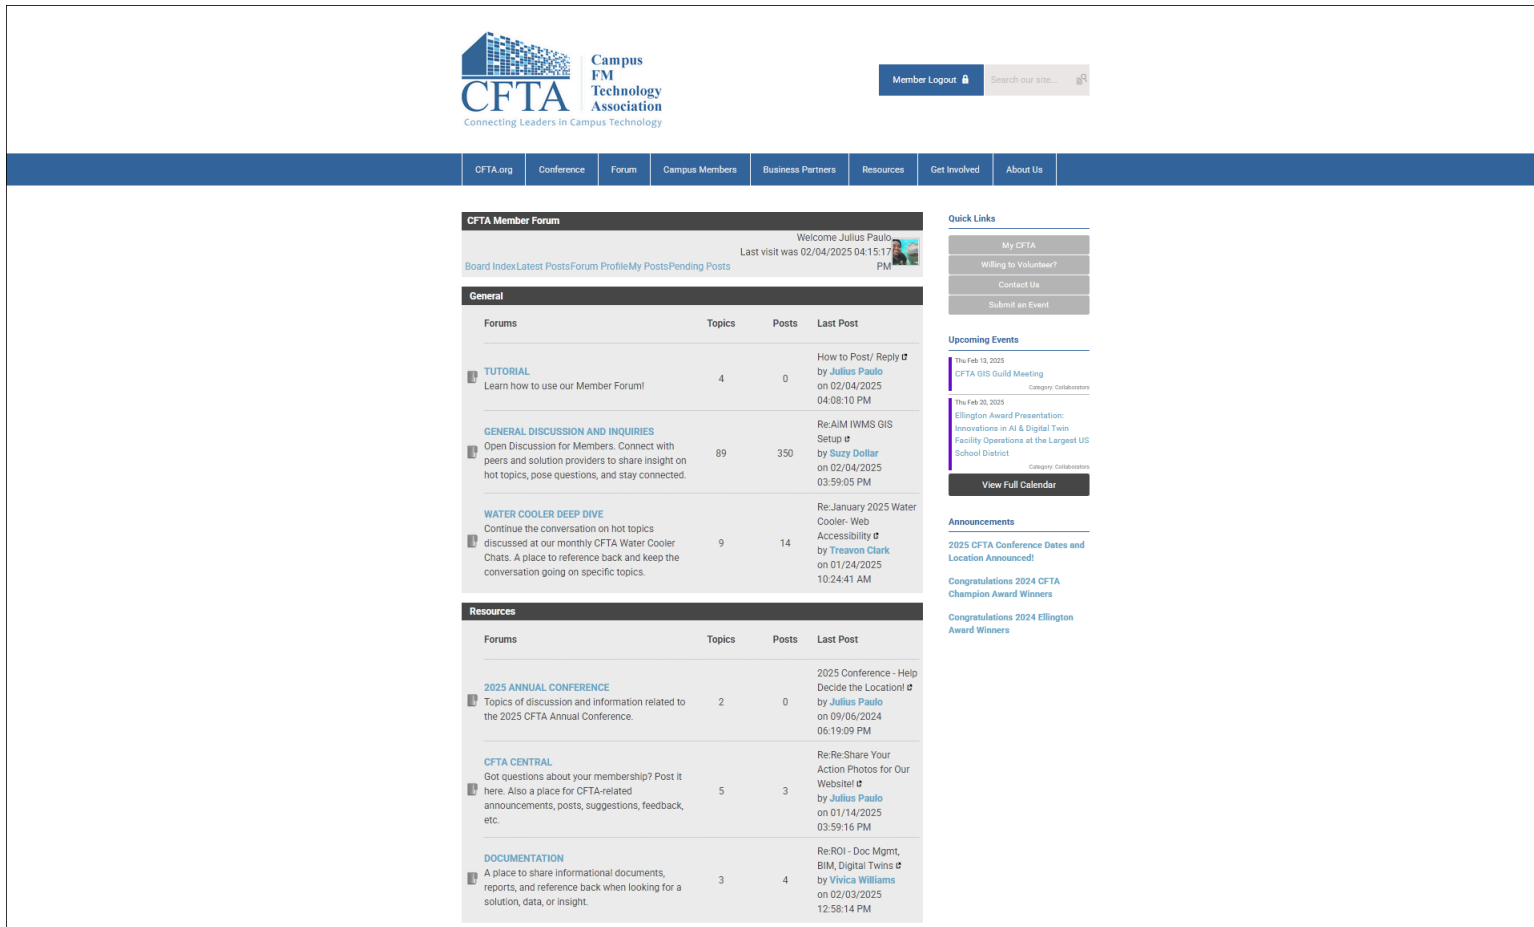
CFTA Campus FM Technology Association
Connecting Leaders in Campus Technology

Member Logout

Search our site...

CFTA.org | Conference | Forum | Campus Members | Business Partners | Resources | Get Involved | About Us

CFTA Member Forum

Welcome Julius Paulo
Last visit was 02/04/2025 04:15:17 PM

Board Index Latest Posts Forum Profile My Posts Pending Posts

General

| Forums | Topics | Posts | Last Post |
|---|---|---|---|
| TUTORIAL Learn how to use our Member Forum! | 4 | 0 | How to Post/ Reply by Julius Paulo on 02/04/2025 04:08:10 PM |
| GENERAL DISCUSSION AND INQUIRIES Open Discussion for Members. Connect with peers and solution providers to share insight on hot topics, pose questions, and stay connected. | 89 | 350 | Re:AiM IWMS GIS Setup by Suzy Dollar on 02/04/2025 03:59:05 PM |
| WATER COOLER DEEP DIVE Continue the conversation on hot topics discussed at our monthly CFTA Water Cooler Chats. A place to reference back and keep the conversation going on specific topics. | 9 | 14 | Re:January 2025 Water Cooler- Web Accessibility by Treavon Clark on 01/24/2025 10:24:41 AM |

Resources

| Forums | Topics | Posts | Last Post |
|---|---|---|---|
| 2025 ANNUAL CONFERENCE Topics of discussion and information related to the 2025 CFTA Annual Conference. | 2 | 0 | 2025 Conference - Help Decide the Location! by Julius Paulo on 09/06/2024 06:19:09 PM |
| CFTA CENTRAL Got questions about your membership? Post it here. Also a place for CFTA-related announcements, posts, suggestions, feedback, etc. | 5 | 3 | Re:Re:Share Your Action Photos for Our Website! by Julius Paulo on 01/14/2025 03:59:16 PM |
| DOCUMENTATION A place to share informational documents, reports, and reference back when looking for a solution, data, or insight. | 3 | 4 | Re:ROI - Doc Mgmt, BIM, Digital Twins by Vivica Williams on 02/03/2025 12:58:14 PM |

Quick Links
My CFTA
Willing to Volunteer?
Contact Us
Submit an Event

Upcoming Events
Thu Feb 13, 2025
CFTA GIS Guild Meeting
Category: Collaborators
Thu Feb 20, 2025
Ellington Award Presentation: Innovations in AI & Digital Twin Facility Operations at the Largest US School District
Category: Collaborators
View Full Calendar

Announcements
2025 CFTA Conference Dates and Location Announced!
Congratulations 2024 CFTA Champion Award Winners
Congratulations 2024 Ellington Award Winners